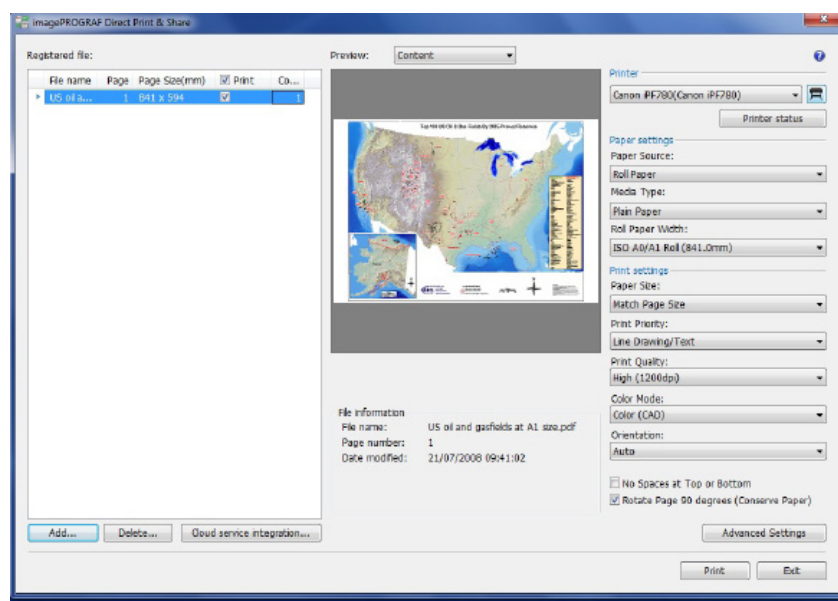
imagePROGRAF Direct Print & Share

Registered file:

| File name | Page | Page Size(mm) | Print | Co... |
|---|---|---|---|---|
| US oil a... | 1 | 841 x 594 | ☑ | 1 |

Preview: Content

Top 100 US Oil & Gas Fields by BOE Proved Reserves

File information
File name: US oil and gasfields at A1 size.pdf
Page number: 1
Date modified: 21/07/2008 09:41:02

Printer
Canon iPF780(Canon iPF780)
Printer status

Paper settings
Paper Source:
Roll Paper
Media Type:
Plain Paper
Roll Paper Width:
ISO A0/A1 Roll (841.0mm)

Print settings
Paper Size:
Match Page Size
Print Priority:
Line Drawing/Text
Print Quality:
High (1200dpi)
Color Mode:
Color (CAD)
Orientation:
Auto

No Spaces at Top or Bottom
Rotate Page 90 degrees (Conserve Paper)

Add... Delete... Cloud service integration...

Advanced Settings

Print Exit